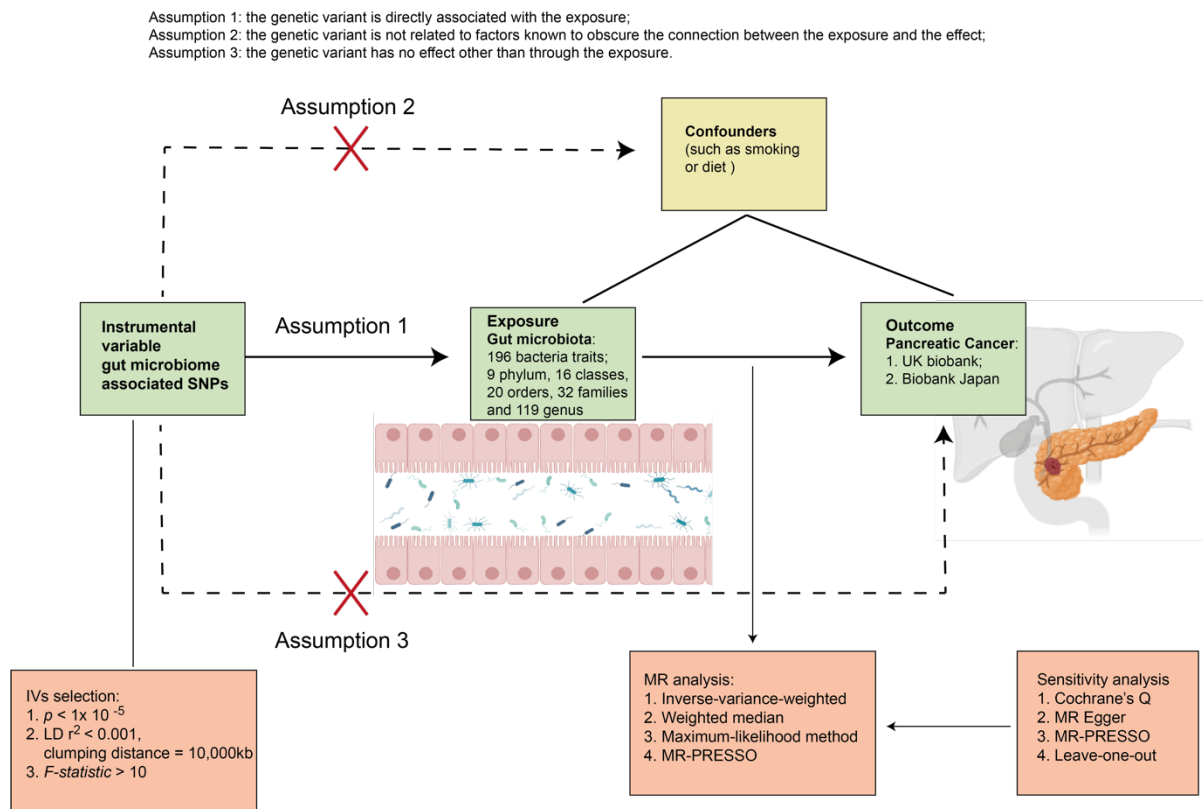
Assumption 1: the genetic variant is directly associated with the exposure;
Assumption 2: the genetic variant is not related to factors known to obscure the connection between the exposure and the effect;
Assumption 3: the genetic variant has no effect other than through the exposure.

Assumption 2

Confounders
(such as smoking or diet )

Instrumental variable gut microbiome associated SNPs

Assumption 1

Exposure
Gut microbiota:
196 bacteria traits;
9 phylum, 16 classes, 20 orders, 32 families and 119 genus

Outcome
Pancreatic Cancer:
1. UK biobank;
2. Biobank Japan

Assumption 3

IVs selection:
1. $p < 1\times 10^{-5}$
2. LD $r^2 < 0.001$, clumping distance = 10,000kb
3. F-statistic > 10

MR analysis:
1. Inverse-variance-weighted
2. Weighted median
3. Maximum-likelihood method
4. MR-PRESSO

Sensitivity analysis
1. Cochrane's Q
2. MR Egger
3. MR-PRESSO
4. Leave-one-out